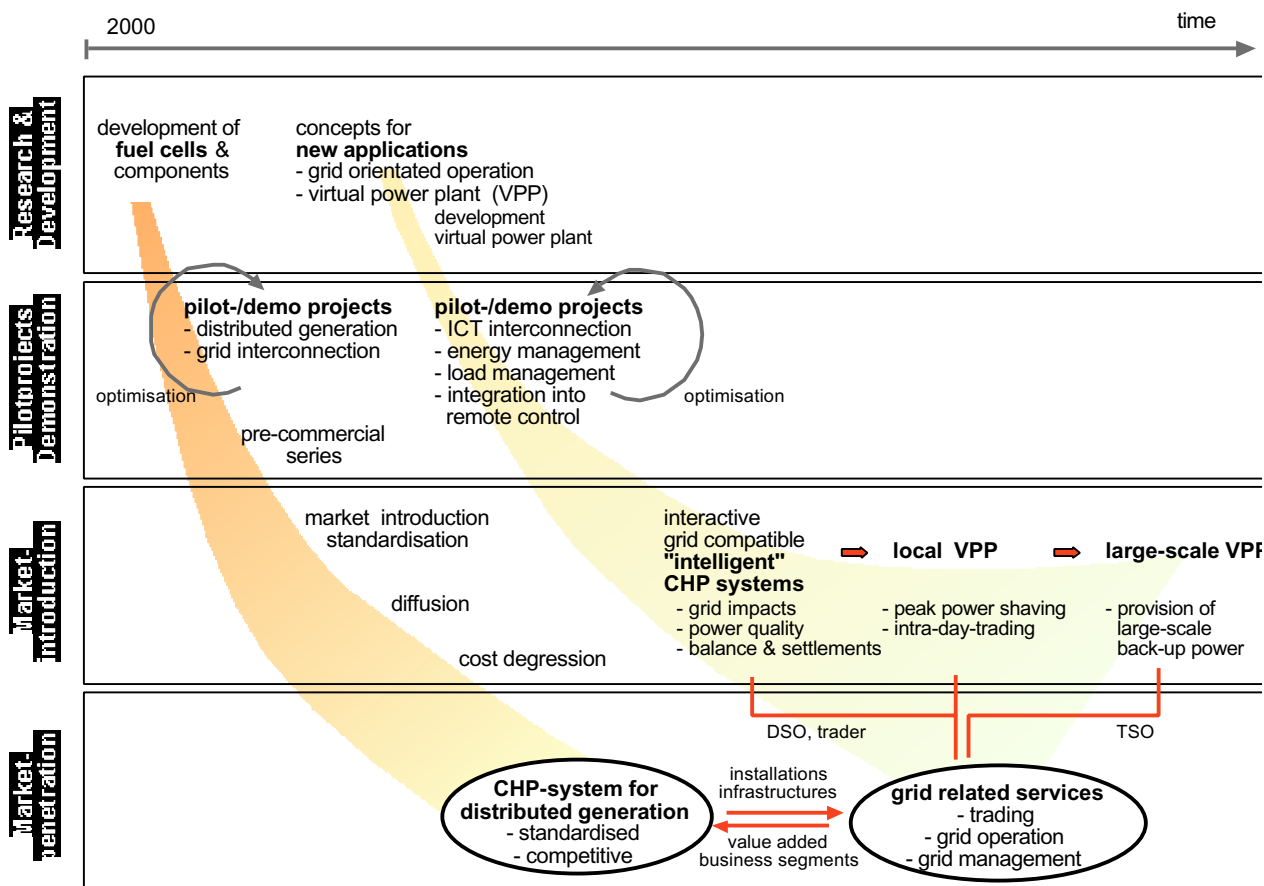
2000

time

Research & Development

development of **fuel cells** & components

concepts for **new applications**
- grid orientated operation
- virtual power plant (VPP)

development virtual power plant

Pilotprojects Demonstration

**pilot-/demo projects**
- distributed generation
- grid interconnection

optimisation

**pilot-/demo projects**
- ICT interconnection
- energy management
- load management
- integration into remote control

optimisation

pre-commercial series

Market-introduction

market introduction standardisation

diffusion

cost degression

interactive grid compatible **"intelligent" CHP systems**
- grid impacts
- power quality
- balance & settlements

**local VPP**
- peak power shaving
- intra-day-trading

**large-scale VP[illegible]**
- provision of large-scale back-up power

Market-penetration

DSO, trader

TSO

**CHP-system for distributed generation**
- standardised
- competitive

installations infrastructures

value added business segments

**grid related services**
- trading
- grid operation
- grid management